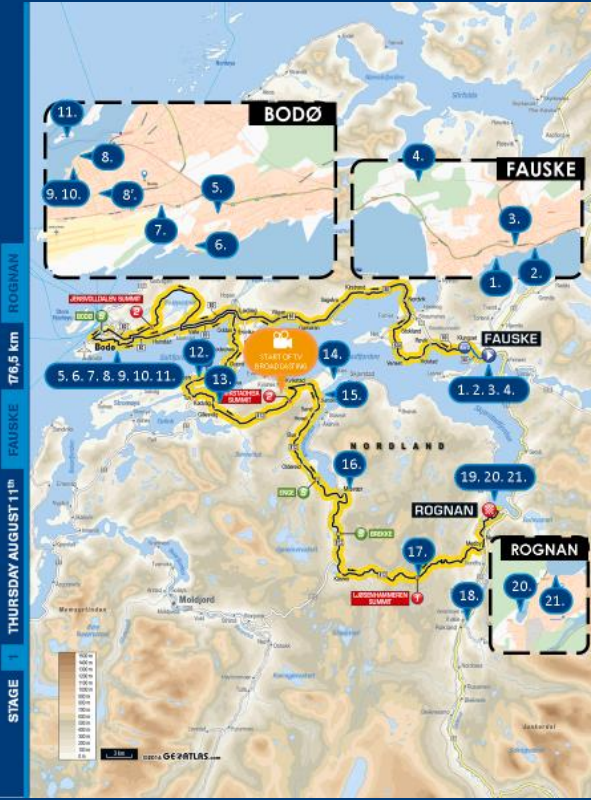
STAGE 1 THURSDAY AUGUST 11th FAUSKE 176,5 km ROGNAN

BODØ

11.

8.

9. 10.

8'.

5.

7.

6.

FAUSKE

4.

3.

1.

2.

JENNVOLLDALEN SUMMIT

BODØ

Bodø

5. 6. 7. 8. 9. 10. 11.

12.

START OF TV BROADCASTING

13.

14.

15.

FAUSKE

1. 2. 3. 4.

NORDLAND

16.

19. 20. 21.

ROGNAN

17.

LØSVIKHAMMEREN SUMMIT

18.

ROGNAN

20.

21.

Moldjord

©2016 GEOATLAS.com

3 km